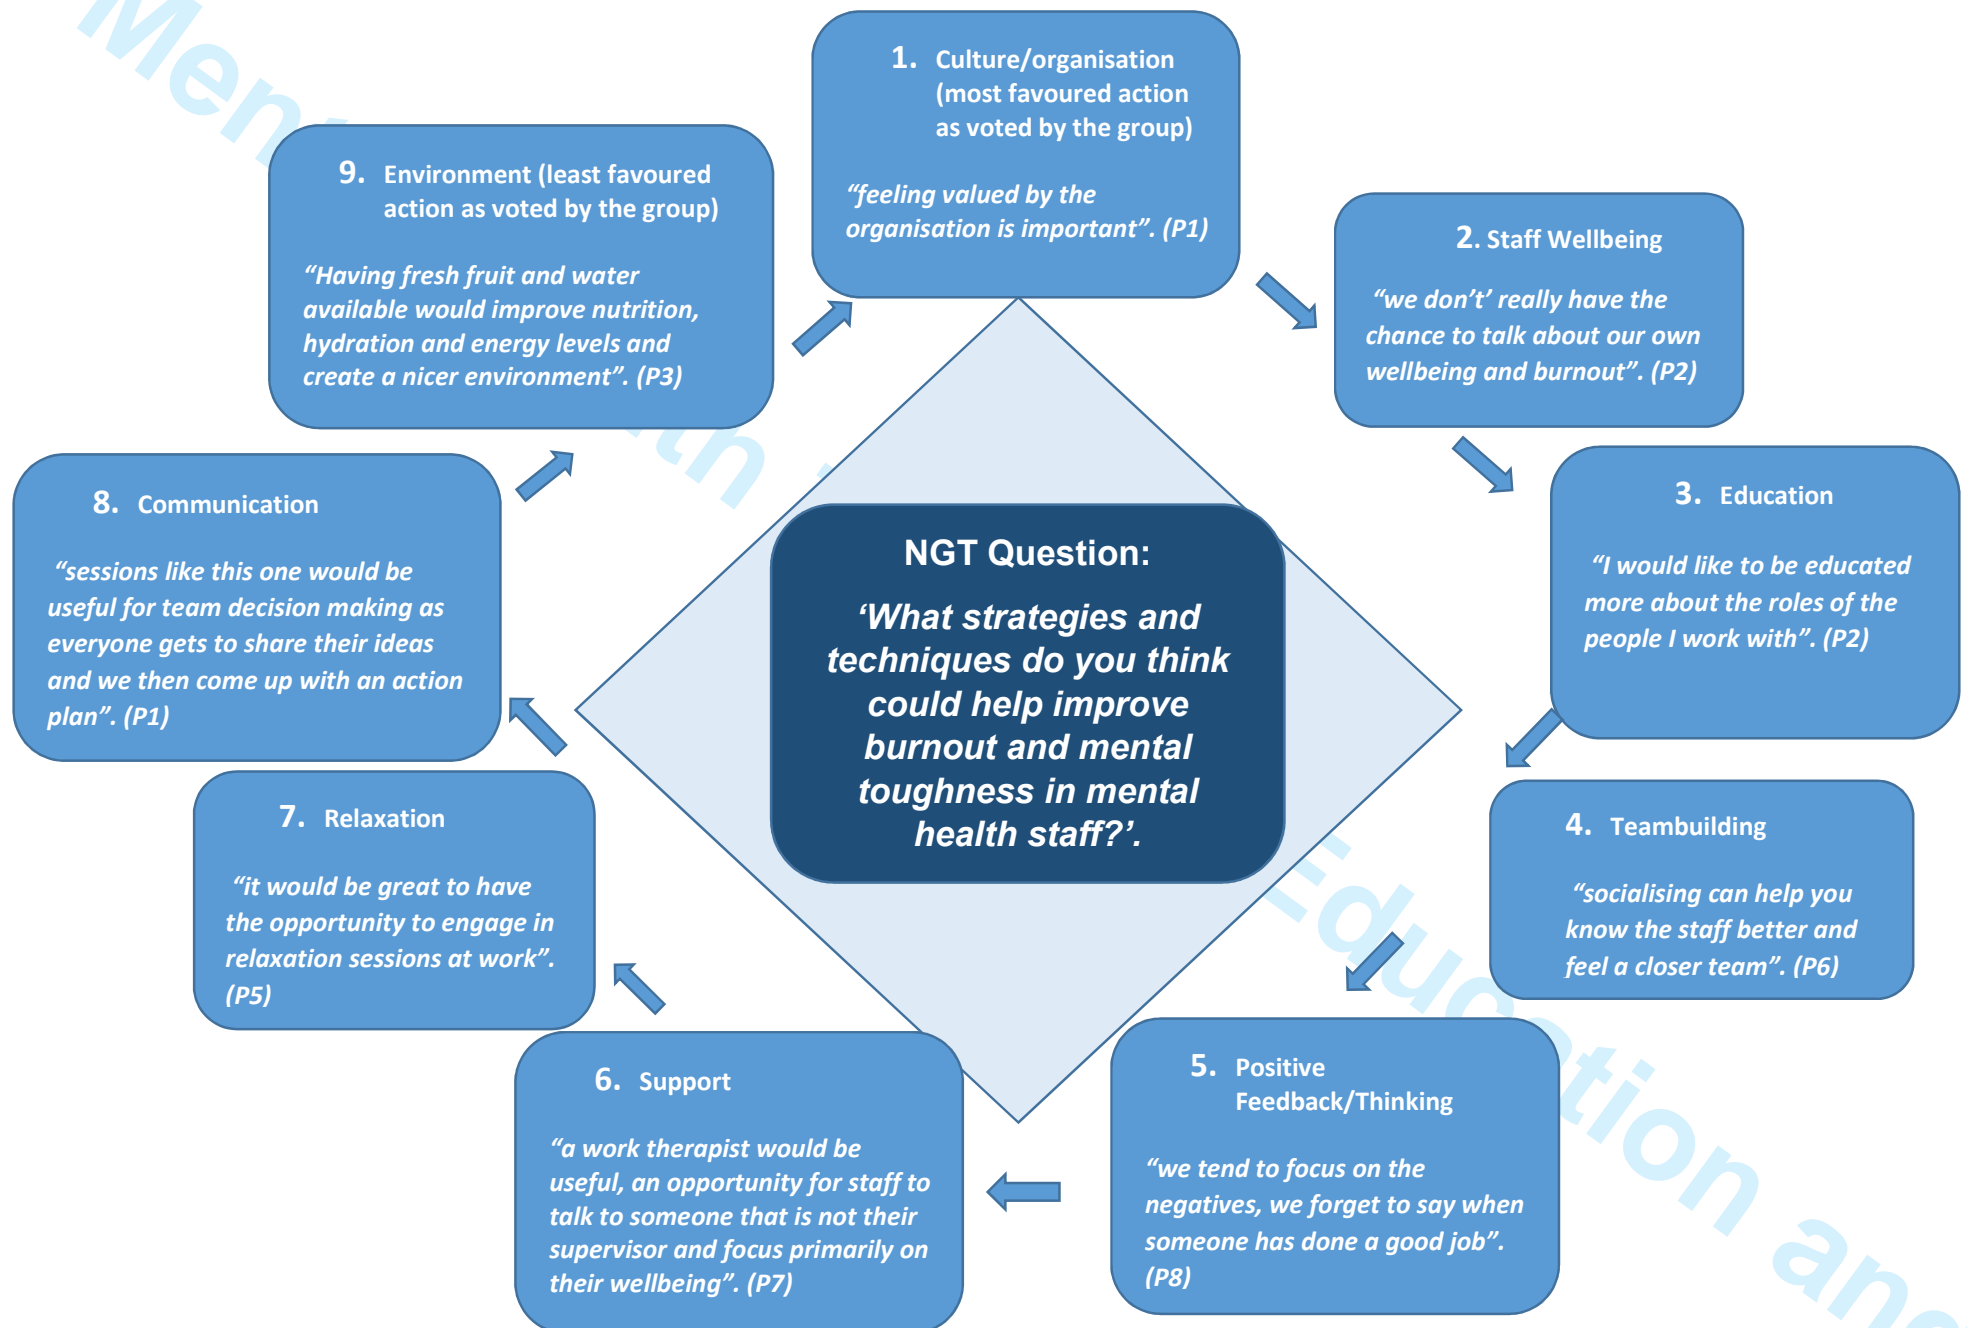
NGT Question:

'What strategies and techniques do you think could help improve burnout and mental toughness in mental health staff?'.

1. Culture/organisation (most favoured action as voted by the group)

"feeling valued by the organisation is important". (P1)

2. Staff Wellbeing

"we don't' really have the chance to talk about our own wellbeing and burnout". (P2)

3. Education

"I would like to be educated more about the roles of the people I work with". (P2)

4. Teambuilding

"socialising can help you know the staff better and feel a closer team". (P6)

5. Positive Feedback/Thinking

"we tend to focus on the negatives, we forget to say when someone has done a good job". (P8)

6. Support

"a work therapist would be useful, an opportunity for staff to talk to someone that is not their supervisor and focus primarily on their wellbeing". (P7)

7. Relaxation

"it would be great to have the opportunity to engage in relaxation sessions at work". (P5)

8. Communication

"sessions like this one would be useful for team decision making as everyone gets to share their ideas and we then come up with an action plan". (P1)

9. Environment (least favoured action as voted by the group)

"Having fresh fruit and water available would improve nutrition, hydration and energy levels and create a nicer environment". (P3)

Men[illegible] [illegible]th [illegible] Education an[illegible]